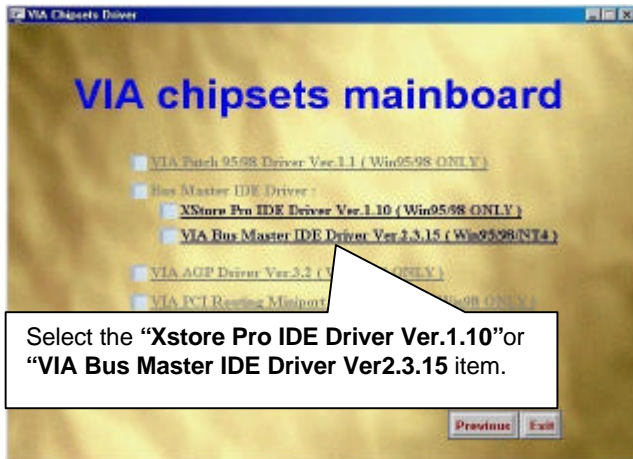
VIA Chipsets Driver

VIA chipsets mainboard

VIA Patch 95/98 Driver Ver.1.1 ( Win95/98 ONLY )

Bus Master IDE Driver :

XStore Pro IDE Driver Ver.1.10 ( Win95/98 ONLY )

VIA Bus Master IDE Driver Ver.2.3.15 ( Win95/98/NT4 )

VIA AGP Driver Ver.3.2 ( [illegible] ONLY )

VIA PCI Routing Miniport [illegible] 98 ONLY )

Select the **"Xstore Pro IDE Driver Ver.1.10"**or **"VIA Bus Master IDE Driver Ver2.3.15** item.

Previous Exit